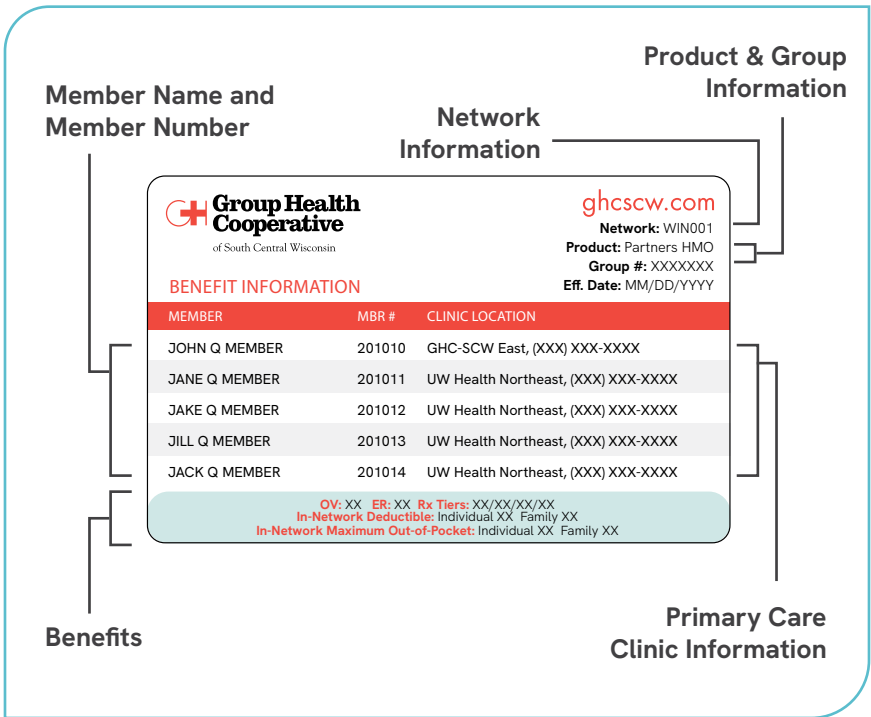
Product & Group Information

Member Name and Member Number

Network Information

Group Health Cooperative
of South Central Wisconsin

ghcscw.com
Network: WIN001
Product: Partners HMO
Group #: XXXXXXX
Eff. Date: MM/DD/YYYY

BENEFIT INFORMATION

| MEMBER | MBR # | CLINIC LOCATION |
|---|---|---|
| JOHN Q MEMBER | 201010 | GHC-SCW East, (XXX) XXX-XXXX |
| JANE Q MEMBER | 201011 | UW Health Northeast, (XXX) XXX-XXXX |
| JAKE Q MEMBER | 201012 | UW Health Northeast, (XXX) XXX-XXXX |
| JILL Q MEMBER | 201013 | UW Health Northeast, (XXX) XXX-XXXX |
| JACK Q MEMBER | 201014 | UW Health Northeast, (XXX) XXX-XXXX |

OV: XX ER: XX Rx Tiers: XX/XX/XX/XX
In-Network Deductible: Individual XX Family XX
In-Network Maximum Out-of-Pocket: Individual XX Family XX

Benefits

Primary Care Clinic Information